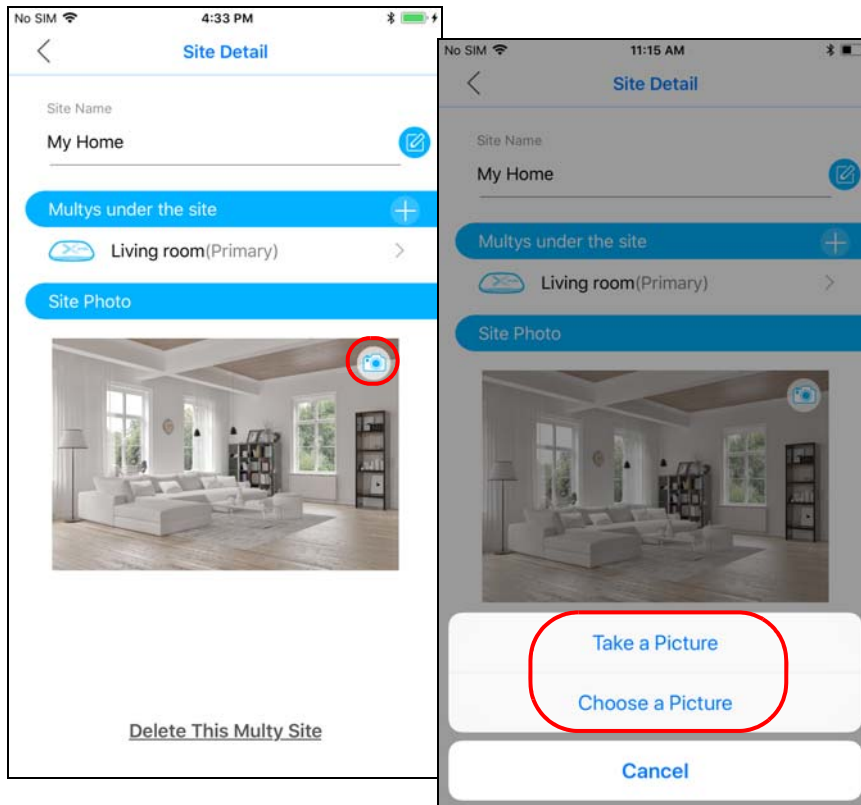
No SIM 4:33 PM

Site Detail

Site Name

My Home

Multys under the site

Living room(Primary)

Site Photo

Delete This Multy Site

No SIM 11:15 AM

Site Detail

Site Name

My Home

Multys under the site

Living room(Primary)

Site Photo

Take a Picture

Choose a Picture

Cancel